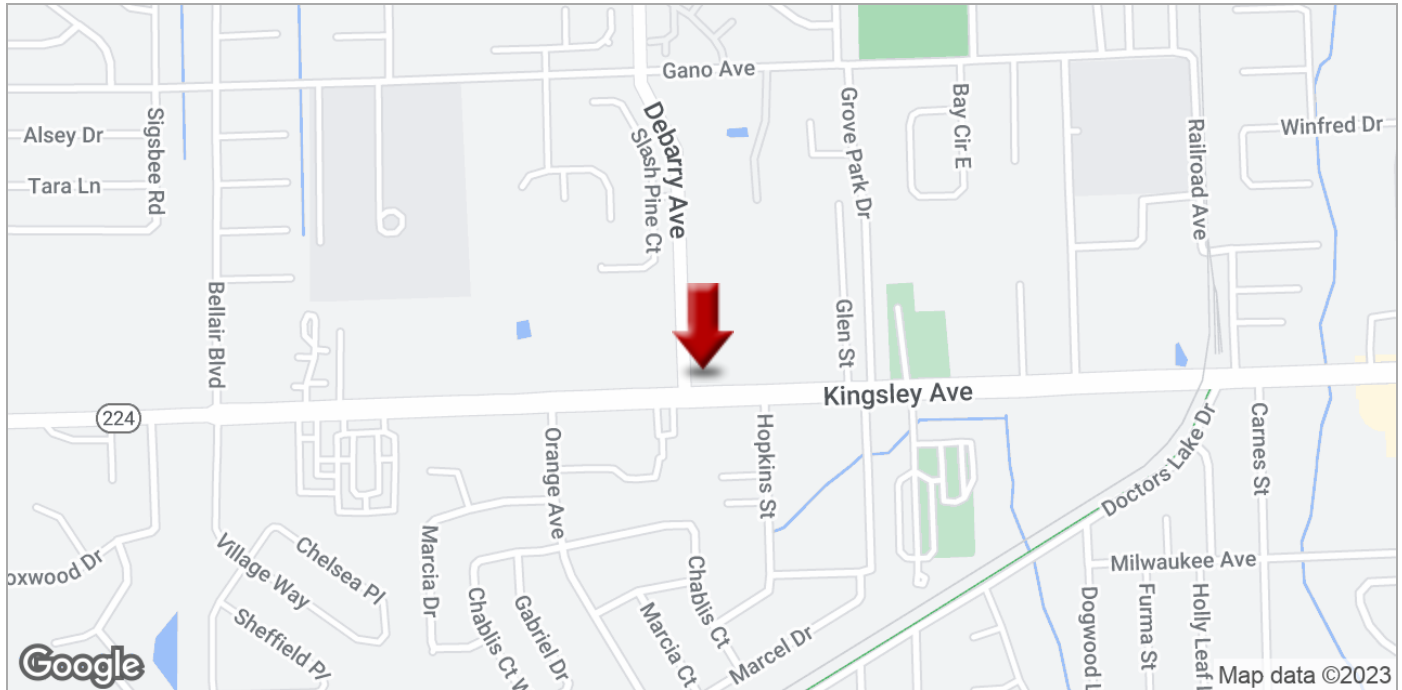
Gano Ave
Alsey Dr
Sigsbee Rd
Tara Ln
Debarry Ave
Slash Pine Ct
Grove Park Dr
Bay Cir E
Winfred Dr
Railroad Ave
Bellair Blvd
Glen St
224
Kingsley Ave
Orange Ave
Hopkins St
Carnes St
Doctors Lake Dr
oxwood Dr
Village Way
Chelsea Pl
Sheffield Pl
Marcia Dr
Chablis Ct W
Gabriel Dr
Marcia Ct
Chablis Ct
Marcel Dr
Milwaukee Ave
Dogwood
Furma St
Holly Leaf
Google
Map data ©2023